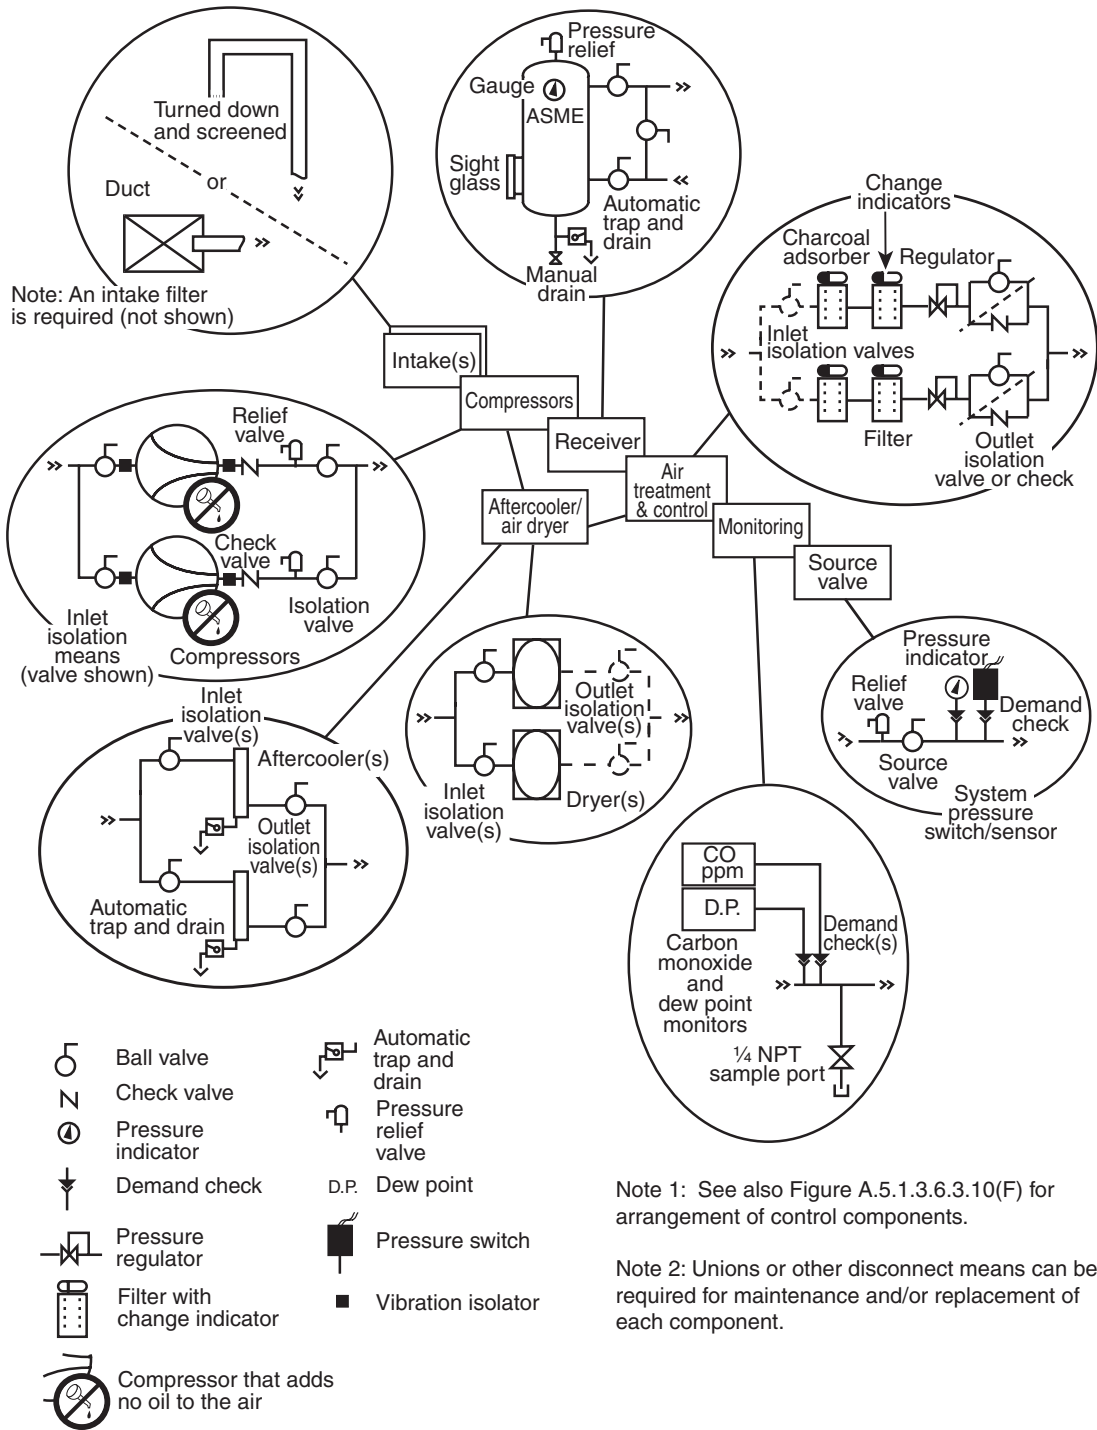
Turned down and screened

or

Duct

Note: An intake filter is required (not shown)

Pressure relief

Gauge

ASME

Sight glass

Automatic trap and drain

Manual drain

Change indicators

Charcoal adsorber

Regulator

Inlet isolation valves

Filter

Outlet isolation valve or check

Intake(s)

Compressors

Receiver

Air treatment & control

Aftercooler/ air dryer

Monitoring

Source valve

Relief valve

Check valve

Isolation valve

Inlet isolation means (valve shown)

Compressors

Inlet isolation valve(s)

Aftercooler(s)

Outlet isolation valve(s)

Automatic trap and drain

Outlet isolation valve(s)

Inlet isolation valve(s)

Dryer(s)

Pressure indicator

Relief valve

Demand check

Source valve

System pressure switch/sensor

CO ppm

D.P.

Demand check(s)

Carbon monoxide and dew point monitors

¼ NPT sample port

Ball valve

Check valve

Pressure indicator

Demand check

Pressure regulator

Filter with change indicator

Compressor that adds no oil to the air

Automatic trap and drain

Pressure relief valve

D.P. Dew point

Pressure switch

Vibration isolator

Note 1: See also Figure A.5.1.3.6.3.10(F) for arrangement of control components.

Note 2: Unions or other disconnect means can be required for maintenance and/or replacement of each component.